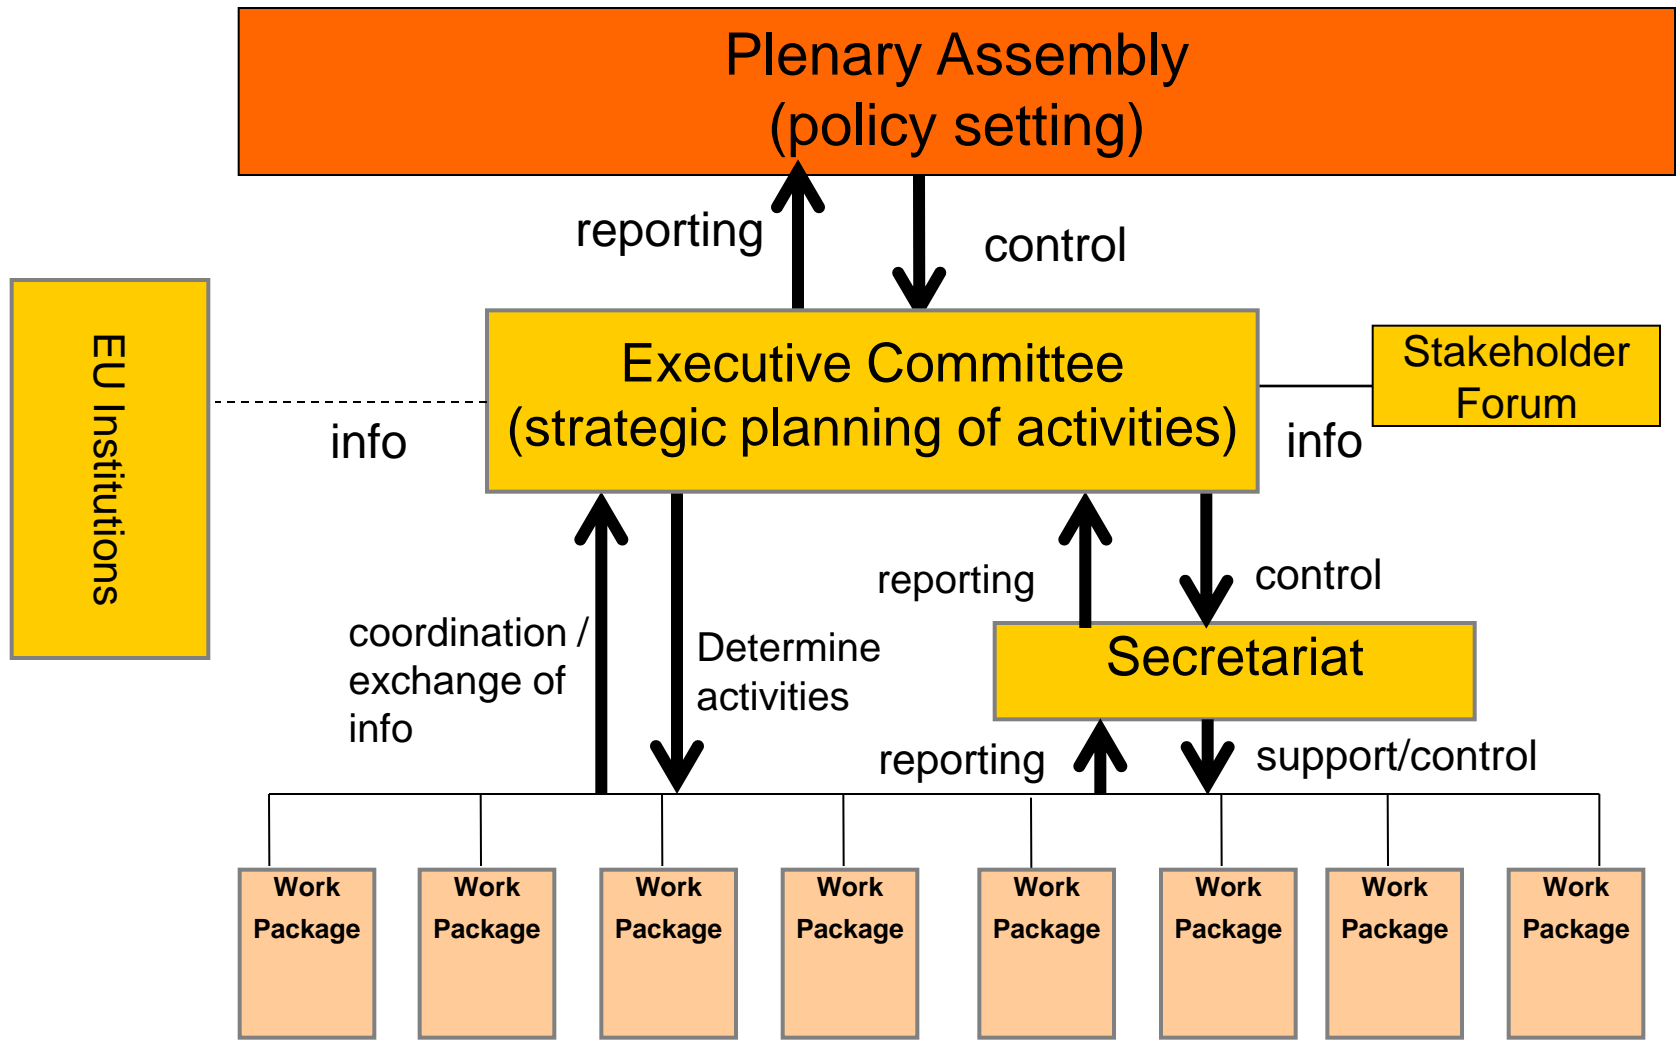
Plenary Assembly
(policy setting)

reporting

control

EU Institutions

info

Executive Committee
(strategic planning of activities)

Stakeholder Forum

info

reporting

control

coordination / exchange of info

Determine activities

Secretariat

reporting

support/control

Work Package

Work Package

Work Package

Work Package

Work Package

Work Package

Work Package

Work Package